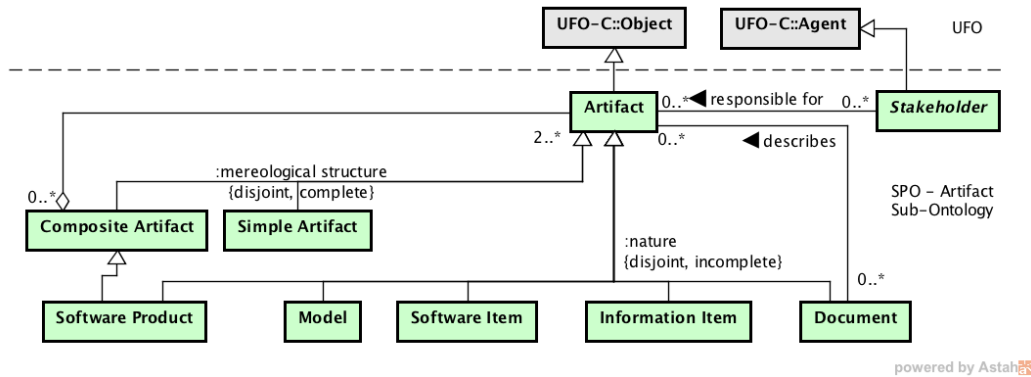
UFO-C::Object

UFO-C::Agent

UFO

Artifact

0..* ◀ responsible for 0..*

Stakeholder

2..*

0..*

◀ describes

:mereological structure {disjoint, complete}

0..*

Composite Artifact

Simple Artifact

SPO - Artifact Sub-Ontology

:nature {disjoint, incomplete}

0..*

Software Product

Model

Software Item

Information Item

Document

powered by Astah